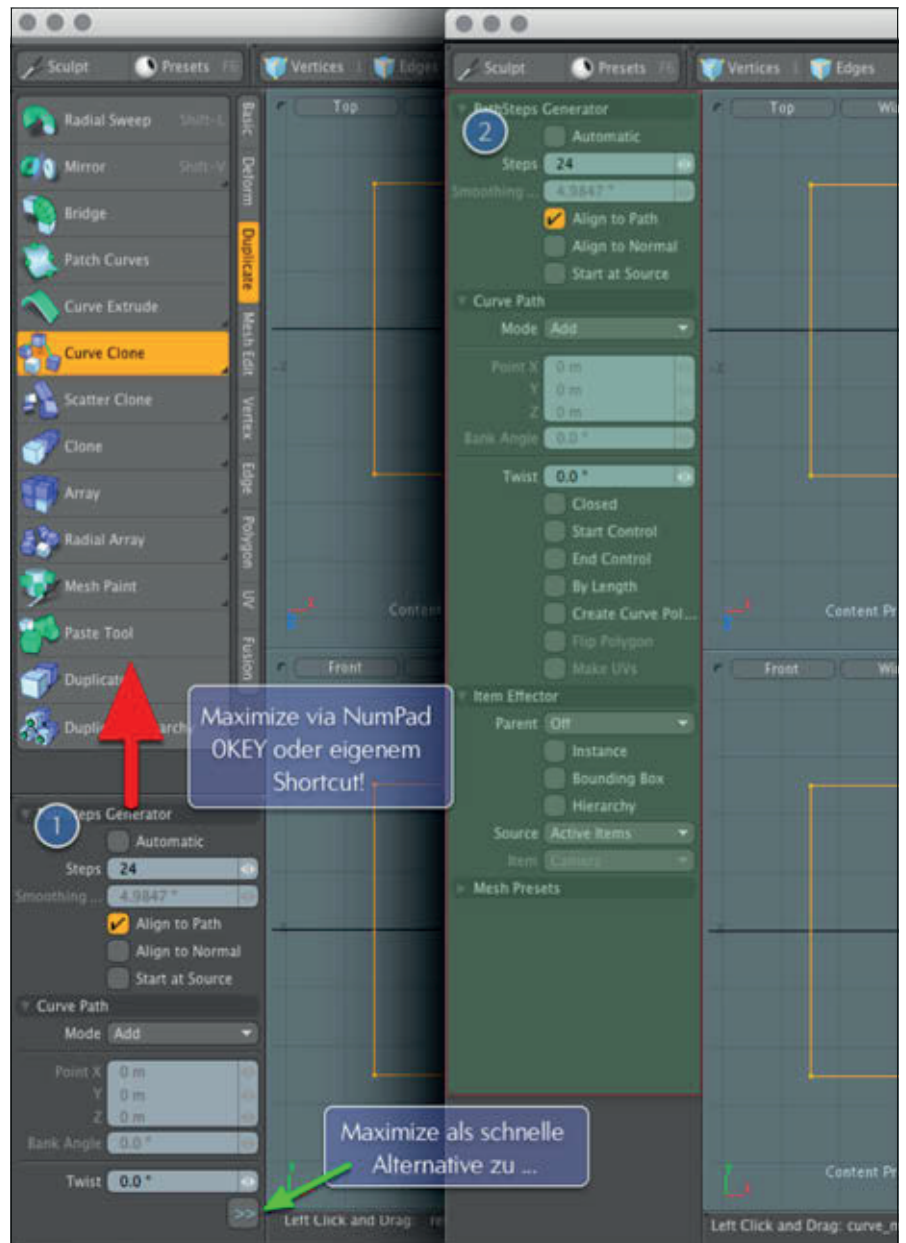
Sculpt Presets F6 Vertices Edges

Radial Sweep Shift-L
Mirror Shift-V
Bridge
Patch Curves
Curve Extrude
Curve Clone
Scatter Clone
Clone
Array
Radial Array
Mesh Paint
Paste Tool
Duplicate
Dupli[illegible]archy

Basic Deform Duplicate Mesh Edit Vertex Edge Polygon UV Fusion

Top
Front
Content

Maximize via NumPad 0KEY oder eigenem Shortcut!

1
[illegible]teps Generator
Automatic
Steps 24
Smoothing ... 4.9847 °
Align to Path
Align to Normal
Start at Source
Curve Path
Mode Add
Point X 0 m
Y 0 m
Z 0 m
Bank Angle 0.0 °
Twist 0.0 °

Maximize als schnelle Alternative zu ...

>>
Left Click and Drag: re

Sculpt Presets F6 Vertices Edges

2
PathSteps Generator
Automatic
Steps 24
Smoothing ... 4.9847 °
Align to Path
Align to Normal
Start at Source
Curve Path
Mode Add
Point X 0 m
Y 0 m
Z 0 m
Bank Angle 0.0 °
Twist 0.0 °
Closed
Start Control
End Control
By Length
Create Curve Pol...
Flip Polygon
Make UVs
Item Effector
Parent Off
Instance
Bounding Box
Hierarchy
Source Active Items
Item Camera
Mesh Presets

Top Wi
Content Pr
Front Wi
Content Pr

Left Click and Drag: curve_n